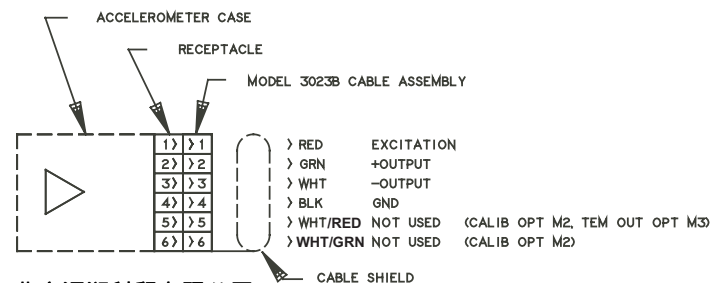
ACCELEROMETER CASE

RECEPTACLE

MODEL 3023B CABLE ASSEMBLY

| 1> | >1 |
|---|---|
| 2> | >2 |
| 3> | >3 |
| 4> | >4 |
| 5> | >5 |
| 6> | >6 |

> RED EXCITATION
> GRN +OUTPUT
> WHT −OUTPUT
> BLK GND
> WHT/RED NOT USED (CALIB OPT M2, TEM OUT OPT M3)
> WHT/GRN NOT USED (CALIB OPT M2)

CABLE SHIELD

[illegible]